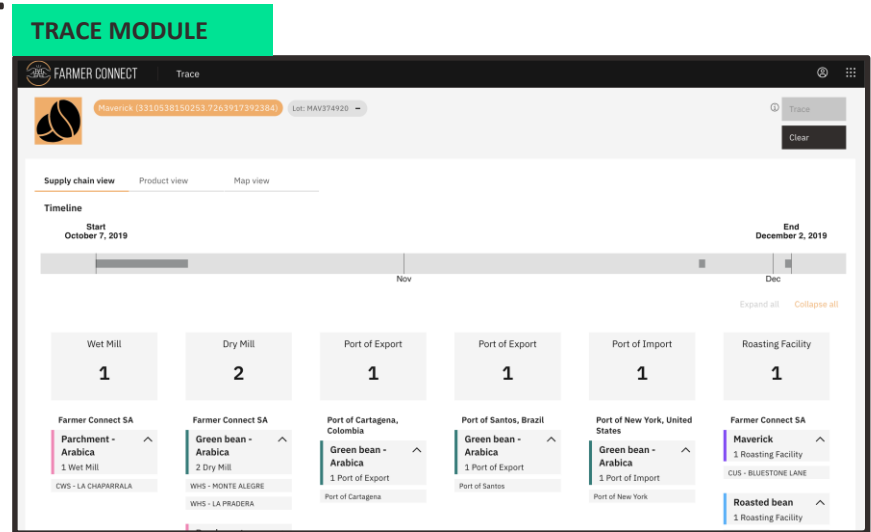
TRACE MODULE

FARMER CONNECT Trace

Maverick (3310538150253.7263917392384) Lot: MAV374920

Trace
Clear

Supply chain view Product view Map view

Timeline

Start
October 7, 2019

End
December 2, 2019

Nov
Dec

Expand all Collapse all

| Wet Mill | Dry Mill | Port of Export | Port of Export | Port of Import | Roasting Facility |
|---|---|---|---|---|---|
| 1 | 2 | 1 | 1 | 1 | 1 |

Farmer Connect SA
Parchment - Arabica
1 Wet Mill
CWS - LA CHAPARRALA

Farmer Connect SA
Green bean - Arabica
2 Dry Mill
WHS - MONTE ALEGRE
WHS - LA PRADERA

Port of Cartagena, Colombia
Green bean - Arabica
1 Port of Export
Port of Cartagena

Port of Santos, Brazil
Green bean - Arabica
1 Port of Export
Port of Santos

Port of New York, United States
Green bean - Arabica
1 Port of Import
Port of New York

Farmer Connect SA
Maverick
1 Roasting Facility
CUS - BLUESTONE LANE
Roasted bean
1 Roasting Facility